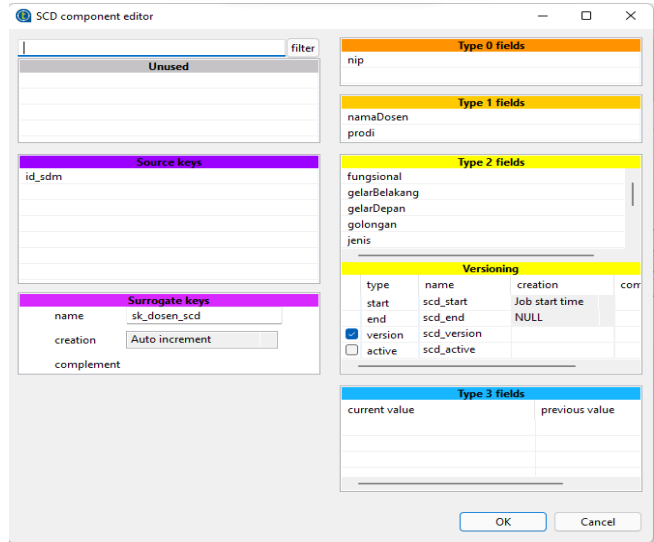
SCD component editor

filter

Unused

Source keys
id_sdm

Surrogate keys
name sk_dosen_scd
creation Auto increment
complement

Type 0 fields
nip

Type 1 fields
namaDosen
prodi

Type 2 fields
fungsional
gelarBelakang
gelarDepan
golongan
jenis

Versioning

| | type | name | creation | com |
|---|---|---|---|---|
| | start | scd_start | Job start time | |
| | end | scd_end | NULL | |
| ☑ | version | scd_version | | |
| ☐ | active | scd_active | | |

Type 3 fields
current value previous value

OK Cancel